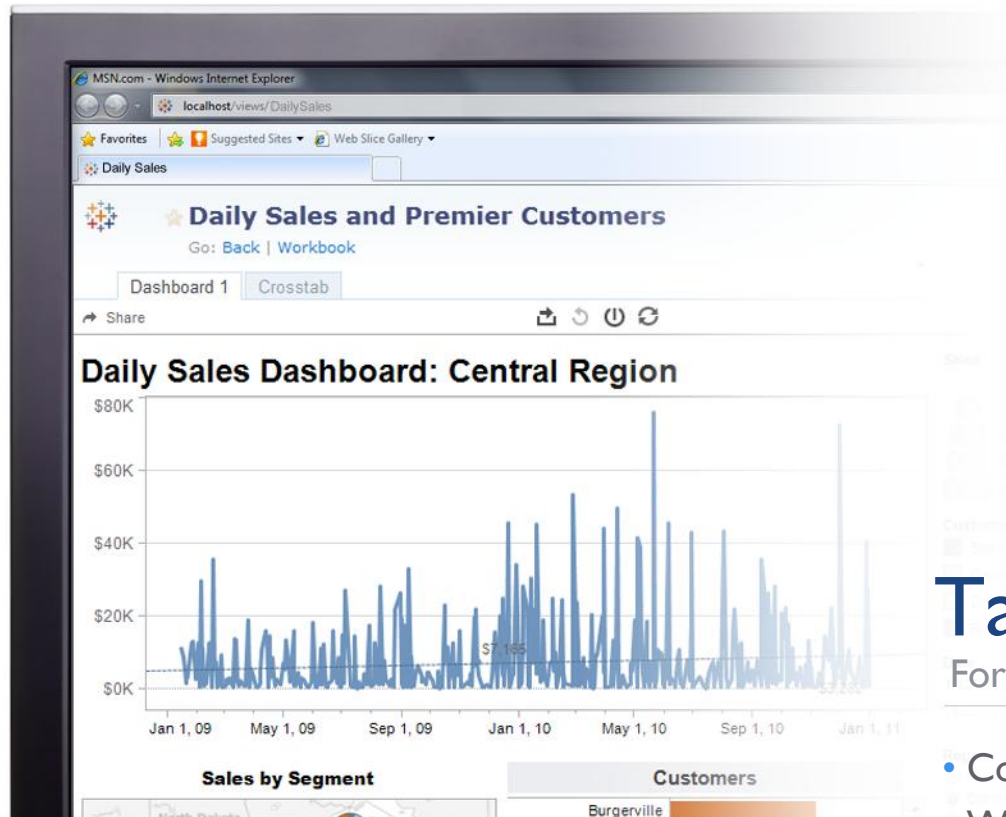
MSN.com - Windows Internet Explorer

localhost/views/DailySales

Favorites | Suggested Sites ▾ Web Slice Gallery ▾

Daily Sales

Daily Sales and Premier Customers

Go: Back | Workbook

Dashboard 1 | Crosstab

Share

Daily Sales Dashboard: Central Region

$80K

$60K

$40K

$20K

$0K

$7,165

$3,280

Jan 1, 09 | May 1, 09 | Sep 1, 09 | Jan 1, 10 | May 1, 10 | Sep 1, 10 | Jan 1, 11

Sales by Segment

North Dakota

Customers

Burgerville

Ta

For

• Co

W